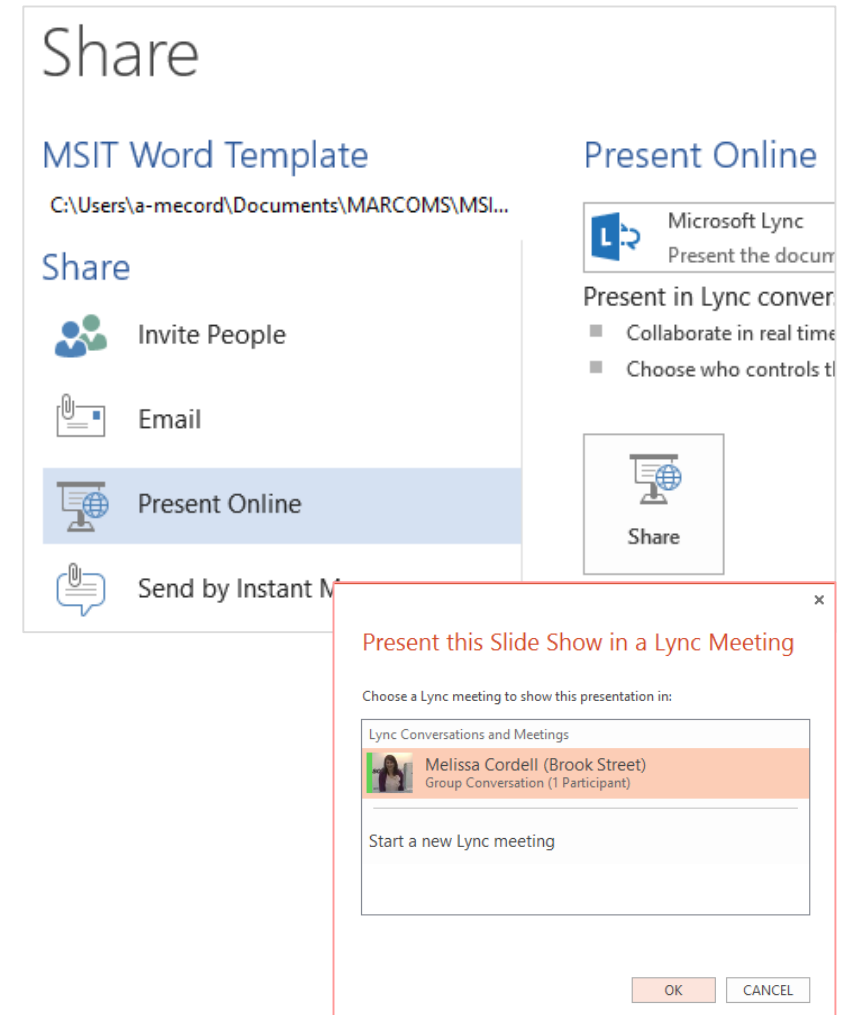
Share

MSIT Word Template

C:\Users\a-mecord\Documents\MARCOMS\MSI...

Share

Invite People

Email

Present Online

Send by Instant M

Present Online

Microsoft Lync

Present the docum

Present in Lync convers

Collaborate in real time

Choose who controls t

Share

×

Present this Slide Show in a Lync Meeting

Choose a Lync meeting to show this presentation in:

Lync Conversations and Meetings

Melissa Cordell (Brook Street)
Group Conversation (1 Participant)

Start a new Lync meeting

OK

CANCEL